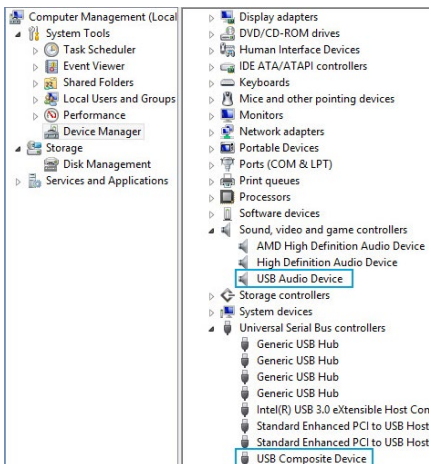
Computer Management (Local
System Tools
Task Scheduler
Event Viewer
Shared Folders
Local Users and Groups
Performance
Device Manager
Storage
Disk Management
Services and Applications

Display adapters
DVD/CD-ROM drives
Human Interface Devices
IDE ATA/ATAPI controllers
Keyboards
Mice and other pointing devices
Monitors
Network adapters
Portable Devices
Ports (COM & LPT)
Print queues
Processors
Software devices
Sound, video and game controllers
AMD High Definition Audio Device
High Definition Audio Device
USB Audio Device
Storage controllers
System devices
Universal Serial Bus controllers
Generic USB Hub
Generic USB Hub
Generic USB Hub
Generic USB Hub
Intel(R) USB 3.0 eXtensible Host Con
Standard Enhanced PCI to USB Host
Standard Enhanced PCI to USB Host
USB Composite Device